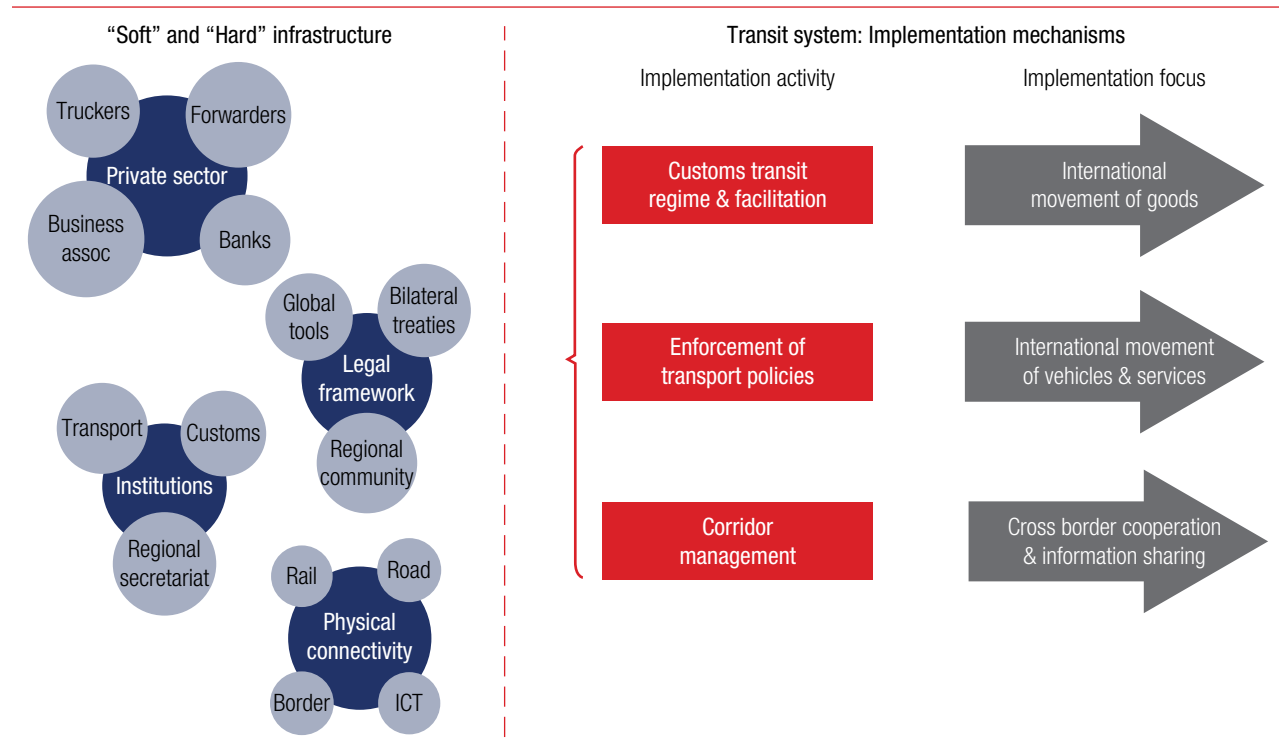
“Soft” and “Hard” infrastructure

Truckers

Forwarders

Private sector

Business assoc

Banks

Global tools

Bilateral treaties

Legal framework

Regional community

Transport

Customs

Institutions

Regional secretariat

Rail

Road

Physical connectivity

Border

ICT

Transit system: Implementation mechanisms

Implementation activity

Implementation focus

Customs transit regime & facilitation

International movement of goods

Enforcement of transport policies

International movement of vehicles & services

Corridor management

Cross border cooperation & information sharing